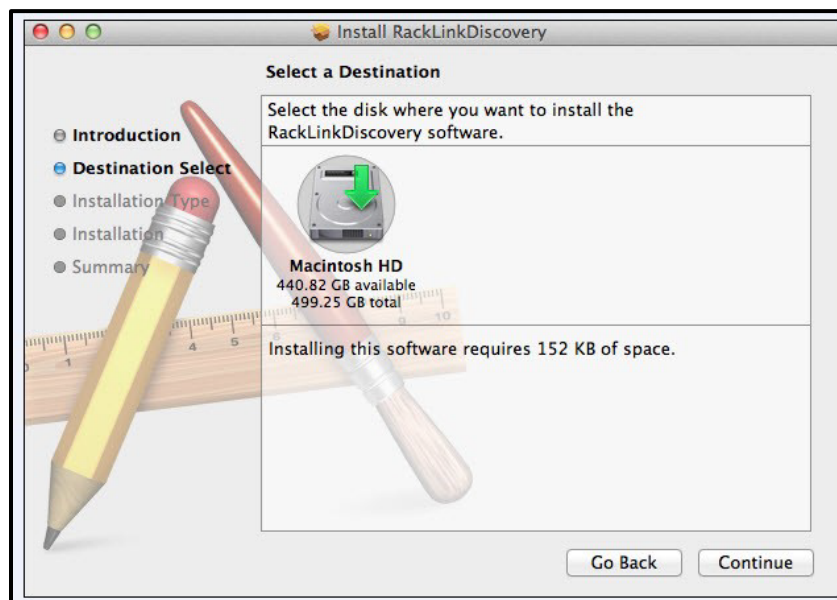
Install RackLinkDiscovery

Select a Destination

Introduction
Destination Select
Installation Type
Installation
Summary

Select the disk where you want to install the RackLinkDiscovery software.

Macintosh HD
440.82 GB available
499.25 GB total

Installing this software requires 152 KB of space.

Go Back
Continue